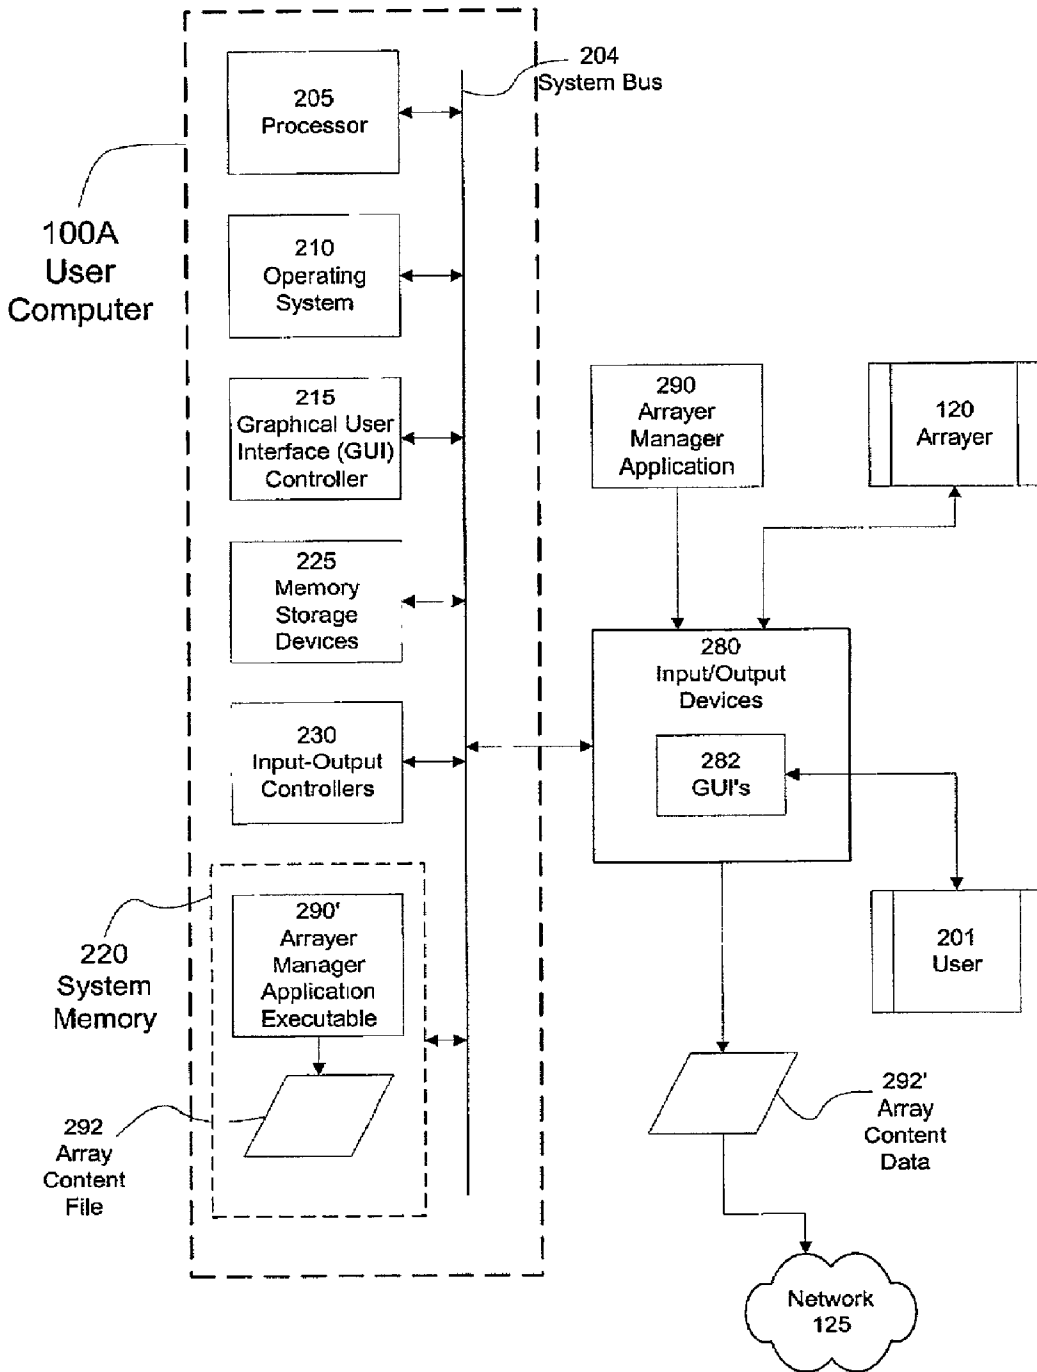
204
System Bus

205
Processor

100A
User
Computer

210
Operating
System

215
Graphical User
Interface (GUI)
Controller

290
Arrayer
Manager
Application

120
Arrayer

225
Memory
Storage
Devices

280
Input/Output
Devices

230
Input-Output
Controllers

282
GUI's

290'
Arrayer
Manager
Application
Executable

220
System
Memory

201
User

292
Array
Content
File

292'
Array
Content
Data

Network
125